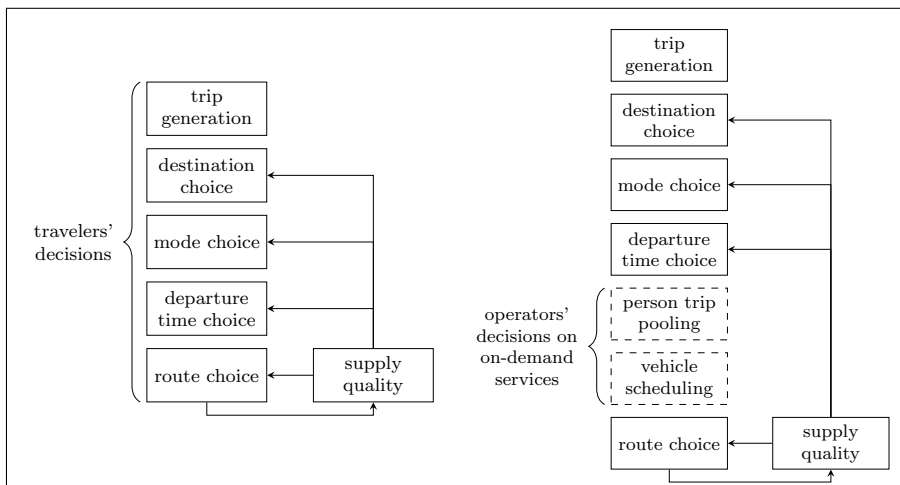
travelers' decisions

trip generation

destination choice

mode choice

departure time choice

route choice

supply quality

trip generation

destination choice

mode choice

departure time choice

operators' decisions on on-demand services

person trip pooling

vehicle scheduling

route choice

supply quality